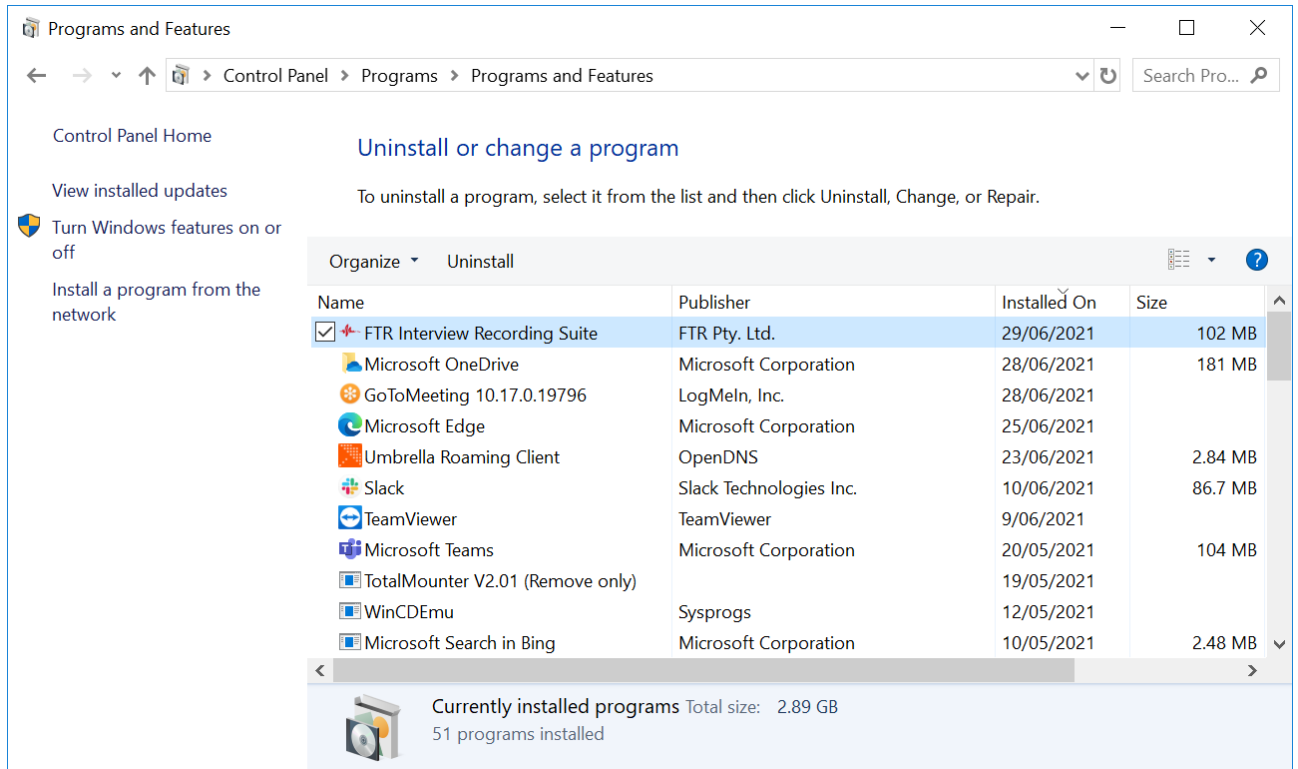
Programs and Features

Control Panel > Programs > Programs and Features

Search Pro...

Control Panel Home

View installed updates

Turn Windows features on or off

Install a program from the network

Uninstall or change a program

To uninstall a program, select it from the list and then click Uninstall, Change, or Repair.

Organize ▾ Uninstall

| Name | Publisher | Installed On | Size |
|---|---|---|---|
| FTR Interview Recording Suite | FTR Pty. Ltd. | 29/06/2021 | 102 MB |
| Microsoft OneDrive | Microsoft Corporation | 28/06/2021 | 181 MB |
| GoToMeeting 10.17.0.19796 | LogMeIn, Inc. | 28/06/2021 | |
| Microsoft Edge | Microsoft Corporation | 25/06/2021 | |
| Umbrella Roaming Client | OpenDNS | 23/06/2021 | 2.84 MB |
| Slack | Slack Technologies Inc. | 10/06/2021 | 86.7 MB |
| TeamViewer | TeamViewer | 9/06/2021 | |
| Microsoft Teams | Microsoft Corporation | 20/05/2021 | 104 MB |
| TotalMounter V2.01 (Remove only) | | 19/05/2021 | |
| WinCDEmu | Sysprogs | 12/05/2021 | |
| Microsoft Search in Bing | Microsoft Corporation | 10/05/2021 | 2.48 MB |

Currently installed programs Total size: 2.89 GB
51 programs installed